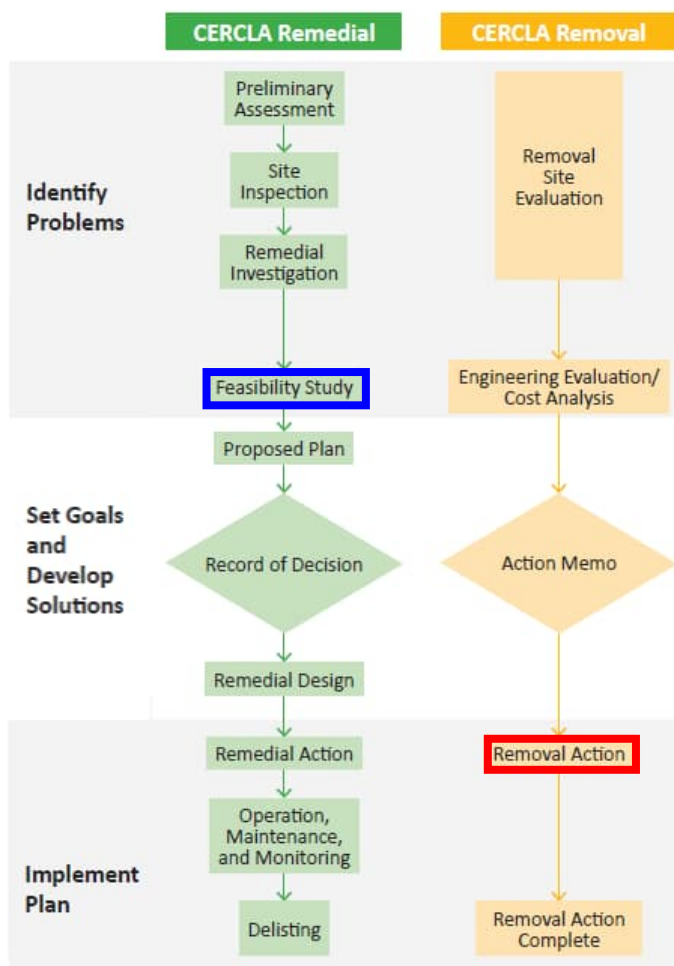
CERCLA Remedial

CERCLA Removal

Identify Problems

Preliminary Assessment

Site Inspection

Remedial Investigation

Feasibility Study

Removal Site Evaluation

Engineering Evaluation/ Cost Analysis

Set Goals and Develop Solutions

Proposed Plan

Record of Decision

Remedial Design

Action Memo

Implement Plan

Remedial Action

Operation, Maintenance, and Monitoring

Delisting

Removal Action

Removal Action Complete